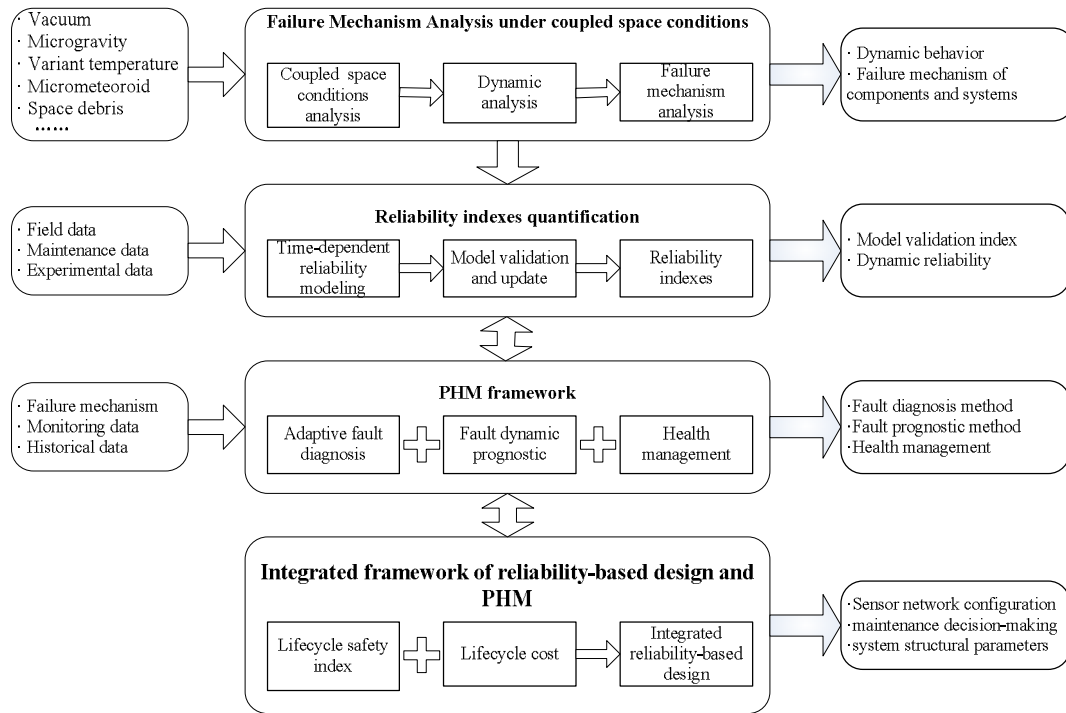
· Vacuum
· Microgravity
· Variant temperature
· Micrometeoroid
· Space debris
……

Failure Mechanism Analysis under coupled space conditions

Coupled space conditions analysis

Dynamic analysis

Failure mechanism analysis

· Dynamic behavior
· Failure mechanism of components and systems

· Field data
· Maintenance data
· Experimental data

Reliability indexes quantification

Time-dependent reliability modeling

Model validation and update

Reliability indexes

· Model validation index
· Dynamic reliability

· Failure mechanism
· Monitoring data
· Historical data

PHM framework

Adaptive fault diagnosis

Fault dynamic prognostic

Health management

· Fault diagnosis method
· Fault prognostic method
· Health management

Integrated framework of reliability-based design and PHM

Lifecycle safety index

Lifecycle cost

Integrated reliability-based design

· Sensor network configuration
· maintenance decision-making
· system structural parameters